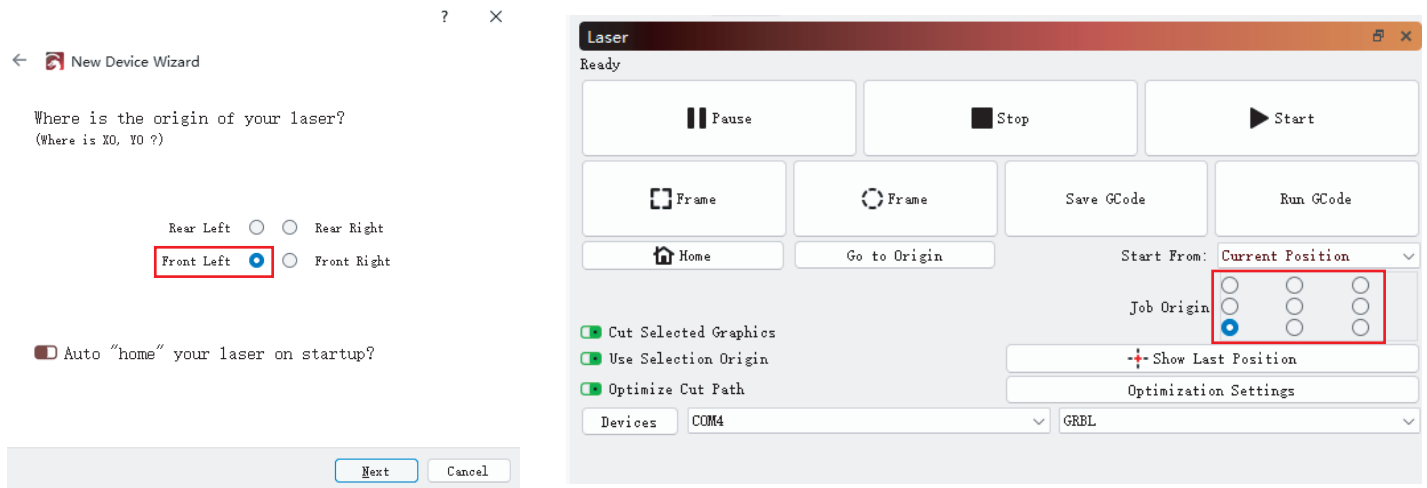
?

New Device Wizard

Where is the origin of your laser?
(Where is X0, Y0 ?)

Rear Left Rear Right
Front Left Front Right

Auto "home" your laser on startup?

Next Cancel

Laser
Ready

Pause
Stop
Start

Frame
Frame
Save GCode
Run GCode

Home
Go to Origin
Start From: Current Position

Job Origin

Cut Selected Graphics
Use Selection Origin
Show Last Position
Optimize Cut Path
Optimization Settings

Devices
COM4
GRBL